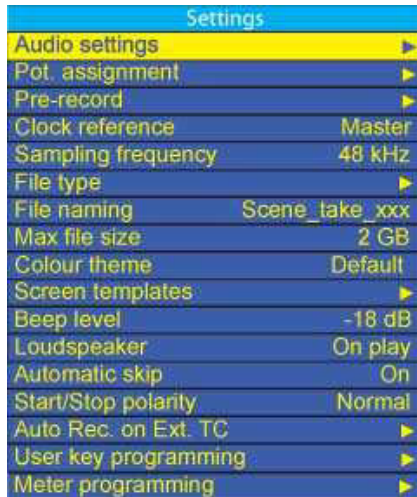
Settings

Audio settings ►
Pot. assignment ►
Pre-record ►
Clock reference Master
Sampling frequency 48 kHz
File type ►
File naming Scene_take_xxx
Max file size 2 GB
Colour theme Default
Screen templates ►
Beep level -18 dB
Loudspeaker On play
Automatic skip On
Start/Stop polarity Normal
Auto Rec. on Ext. TC ►
User key programming ►
Meter programming ►